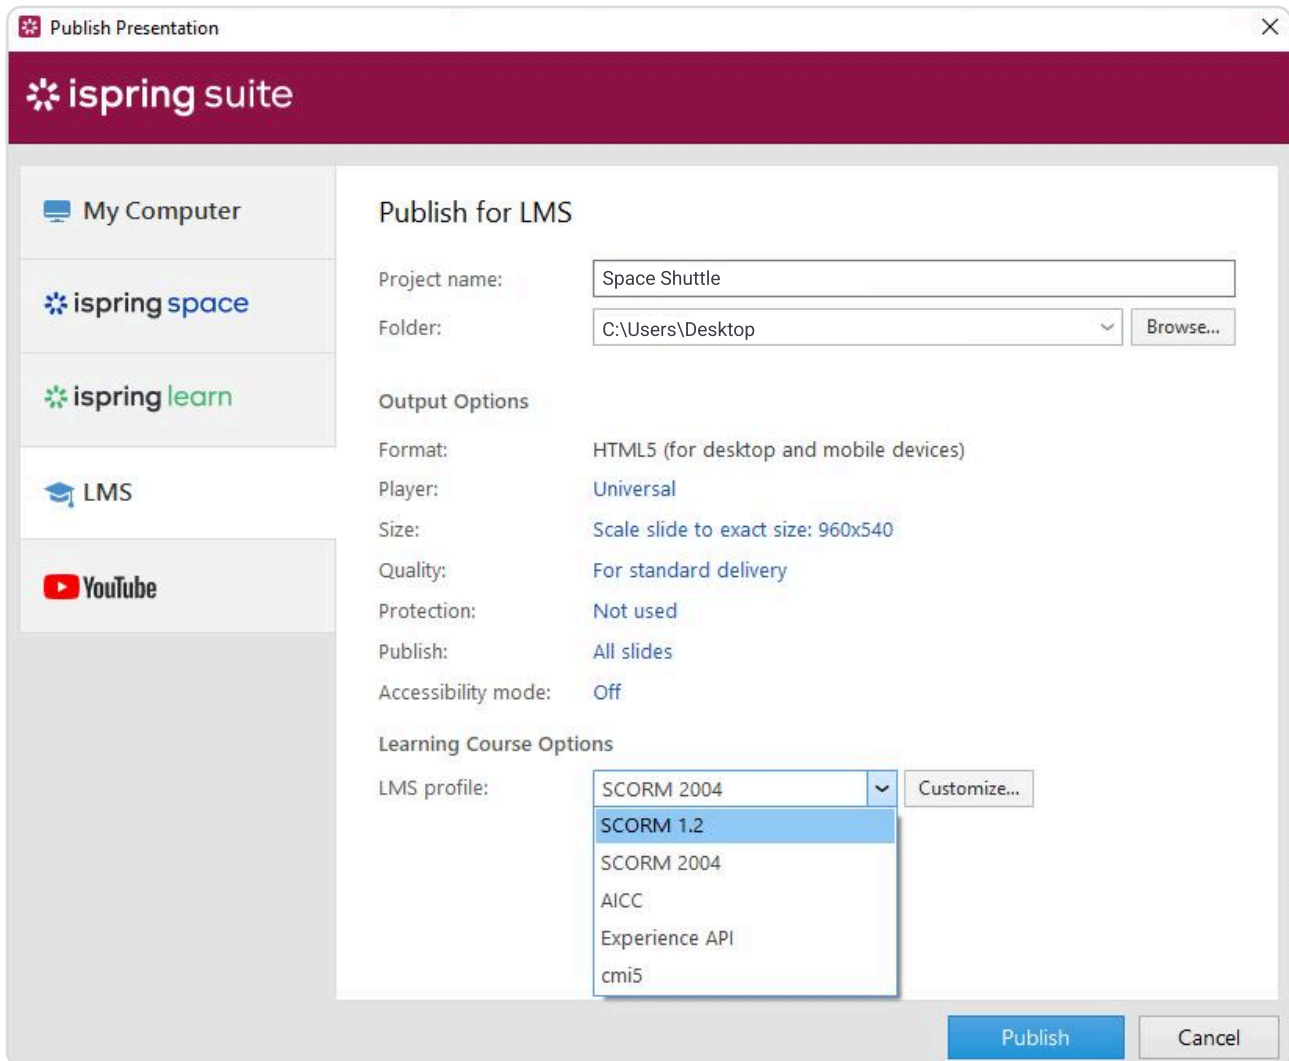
Publish Presentation

ispring suite

My Computer

ispring space

ispring learn

LMS

YouTube

Publish for LMS

Project name: Space Shuttle

Folder: C:\Users\Desktop Browse...

Output Options

Format: HTML5 (for desktop and mobile devices)

Player: Universal

Size: Scale slide to exact size: 960x540

Quality: For standard delivery

Protection: Not used

Publish: All slides

Accessibility mode: Off

Learning Course Options

LMS profile: SCORM 2004 Customize...

SCORM 1.2
SCORM 2004
AICC
Experience API
cmi5

Publish Cancel